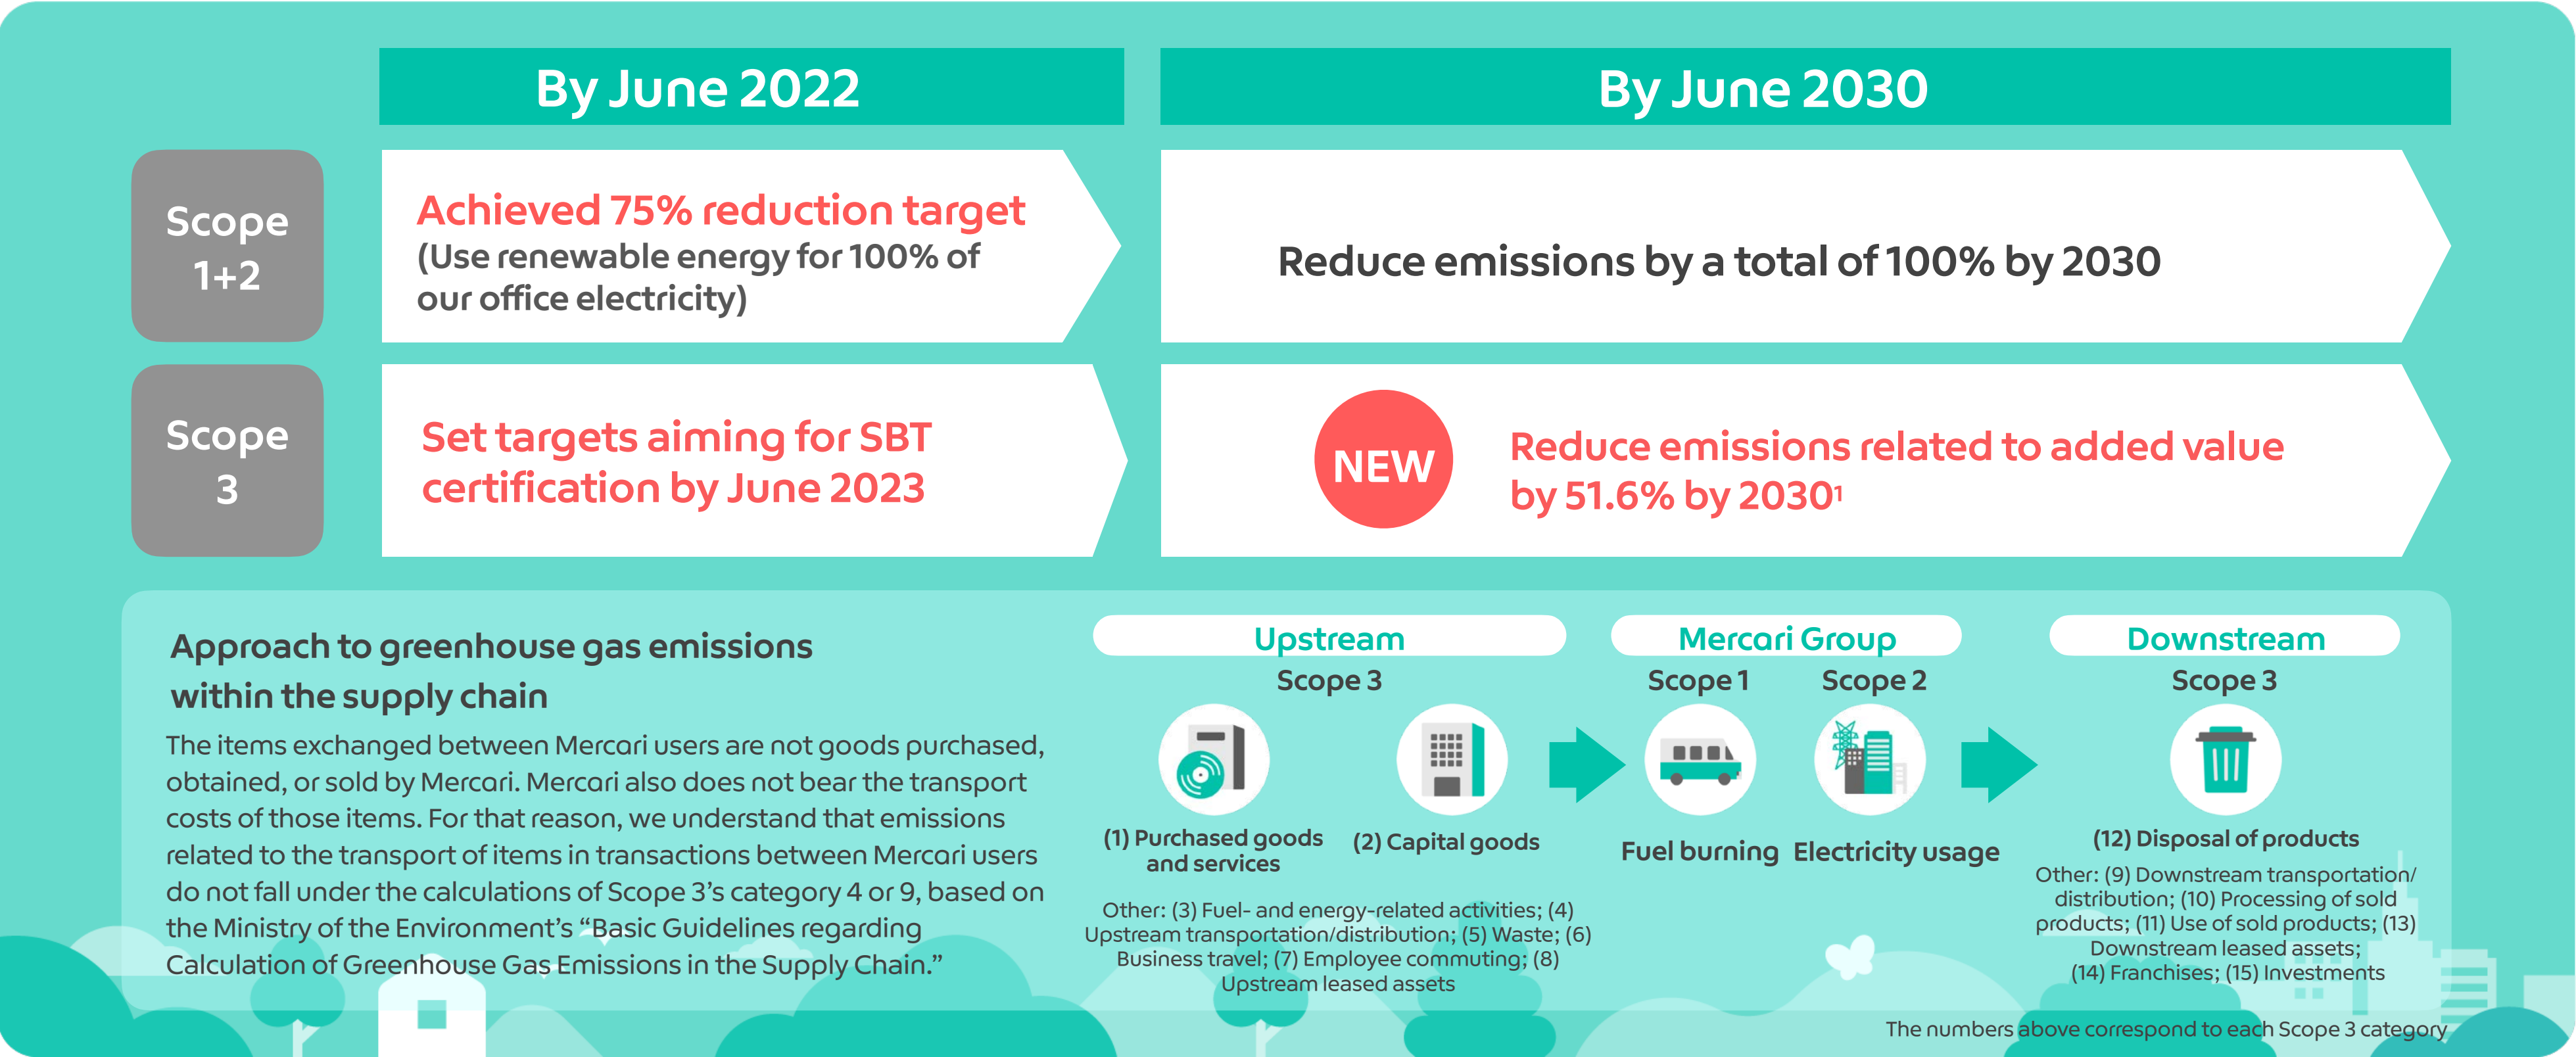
By June 2022

By June 2030

Scope 1+2

Achieved 75% reduction target
(Use renewable energy for 100% of our office electricity)

Reduce emissions by a total of 100% by 2030

Scope 3

Set targets aiming for SBT certification by June 2023

NEW

Reduce emissions related to added value by 51.6% by 2030$^1$

Approach to greenhouse gas emissions within the supply chain

The items exchanged between Mercari users are not goods purchased, obtained, or sold by Mercari. Mercari also does not bear the transport costs of those items. For that reason, we understand that emissions related to the transport of items in transactions between Mercari users do not fall under the calculations of Scope 3's category 4 or 9, based on the Ministry of the Environment's "Basic Guidelines regarding Calculation of Greenhouse Gas Emissions in the Supply Chain."

Upstream
Scope 3

(1) Purchased goods and services

(2) Capital goods

Other: (3) Fuel- and energy-related activities; (4) Upstream transportation/distribution; (5) Waste; (6) Business travel; (7) Employee commuting; (8) Upstream leased assets

Mercari Group
Scope 1
Scope 2

Fuel burning
Electricity usage

Downstream
Scope 3

(12) Disposal of products

Other: (9) Downstream transportation/ distribution; (10) Processing of sold products; (11) Use of sold products; (13) Downstream leased assets; (14) Franchises; (15) Investments

The numbers above correspond to each Scope 3 category